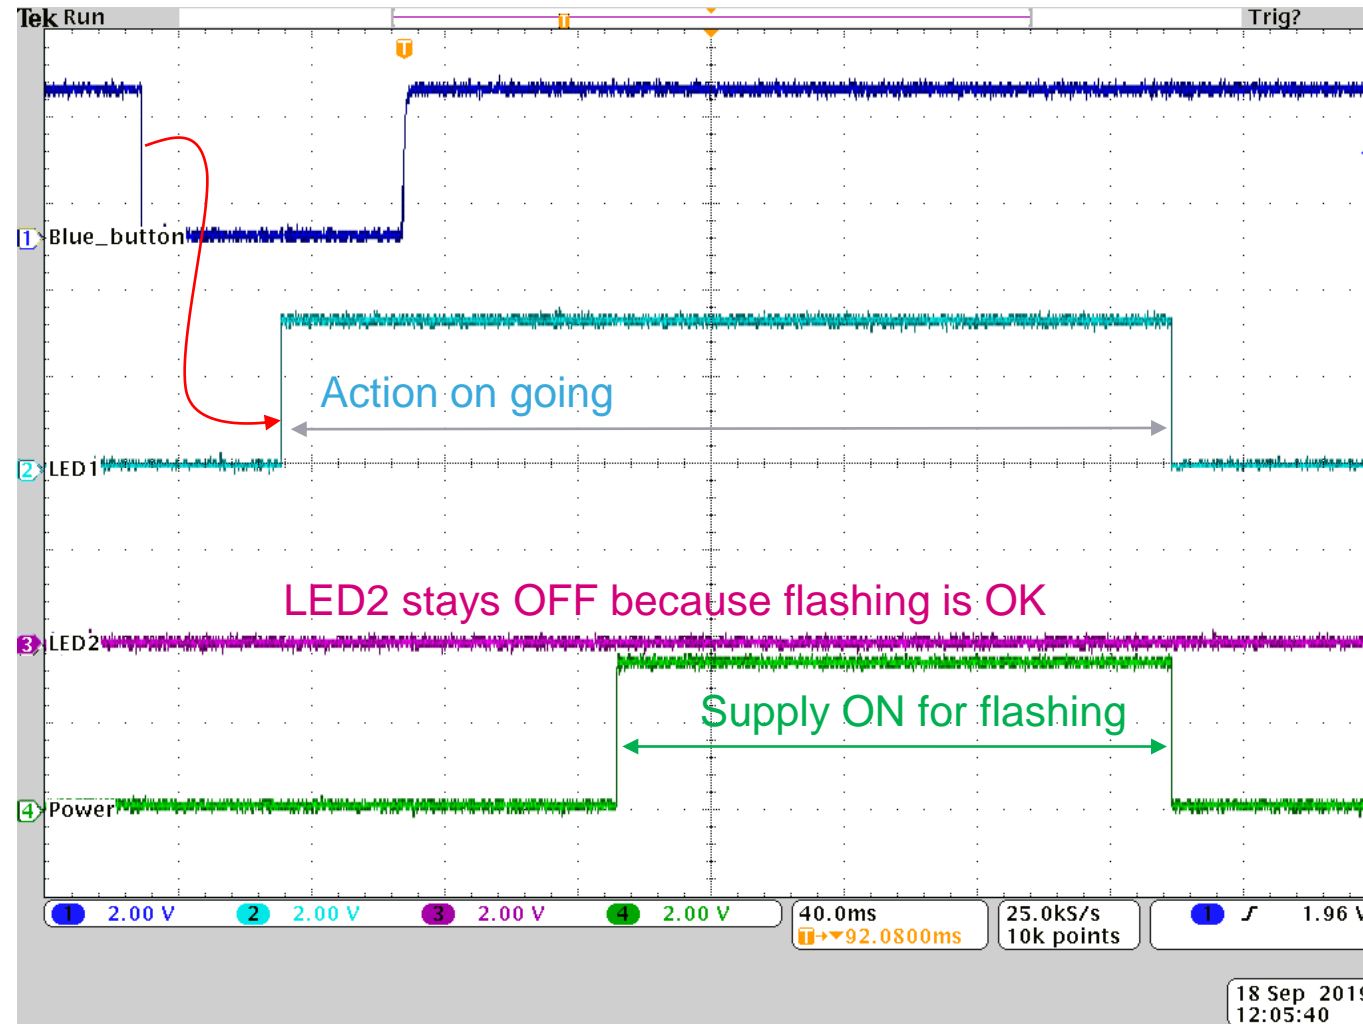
Tek Run
Trig?
T
1 Blue_button
Action on going
2 LED1
LED2 stays OFF because flashing is OK
3 LED2
Supply ON for flashing
4 Power
1 2.00 V
2 2.00 V
3 2.00 V
4 2.00 V
40.0ms
T→▼92.0800ms
25.0kS/s
10k points
1 ſ 1.96 V
18 Sep 201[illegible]
12:05:40